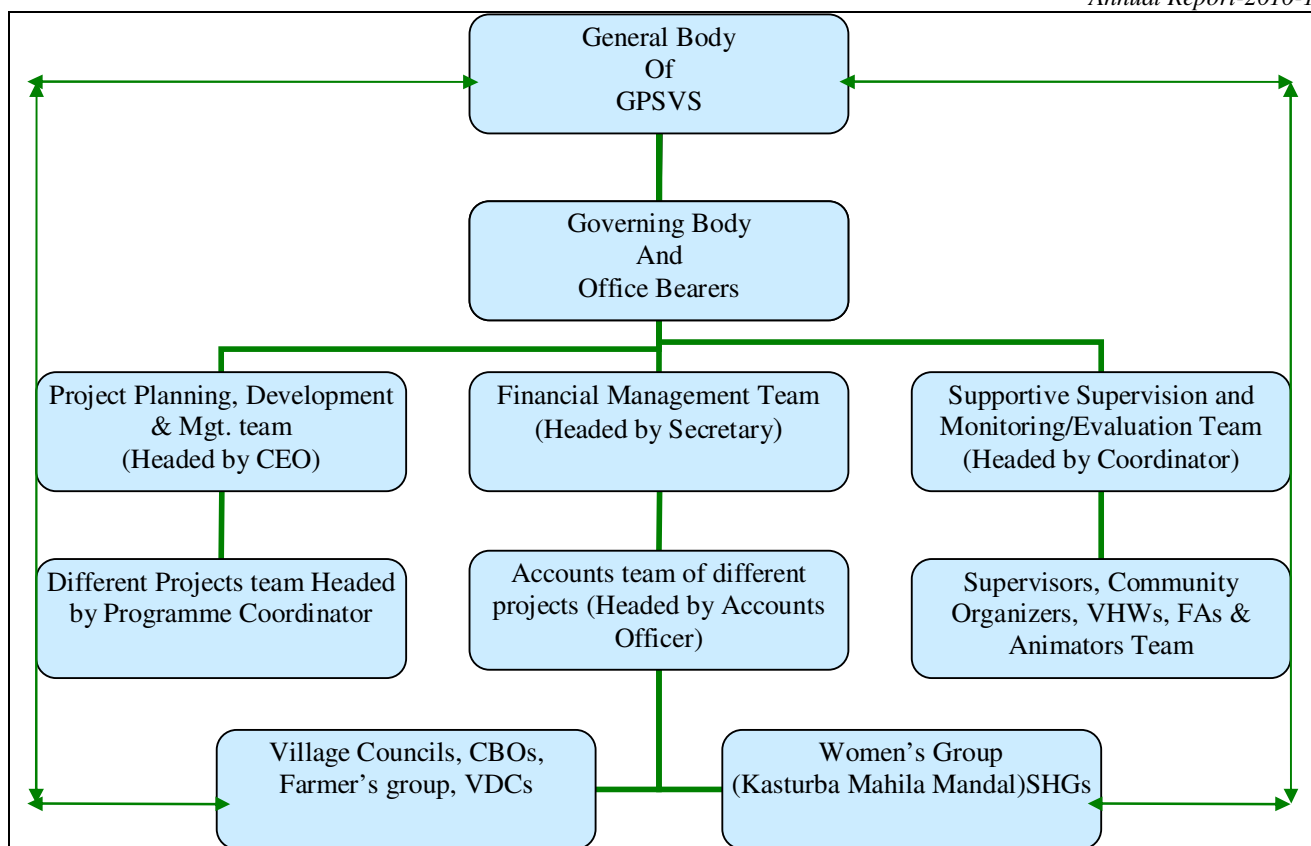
Annual Report-2010-1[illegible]

General Body
Of
GPSVS

Governing Body
And
Office Bearers

Project Planning, Development & Mgt. team (Headed by CEO)

Financial Management Team (Headed by Secretary)

Supportive Supervision and Monitoring/Evaluation Team (Headed by Coordinator)

Different Projects team Headed by Programme Coordinator

Accounts team of different projects (Headed by Accounts Officer)

Supervisors, Community Organizers, VHWs, FAs & Animators Team

Village Councils, CBOs, Farmer's group, VDCs

Women's Group (Kasturba Mahila Mandal)SHGs